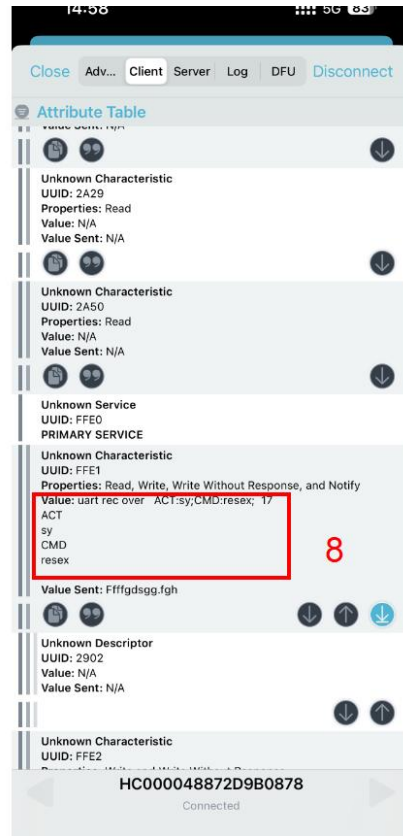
14:58
5G 83

Close Adv... Client Server Log DFU Disconnect

Attribute Table

Value Sent: N/A

Unknown Characteristic
UUID: 2A29
Properties: Read
Value: N/A
Value Sent: N/A

Unknown Characteristic
UUID: 2A50
Properties: Read
Value: N/A
Value Sent: N/A

Unknown Service
UUID: FFE0
PRIMARY SERVICE

Unknown Characteristic
UUID: FFE1
Properties: Read, Write, Write Without Response, and Notify
Value: uart rec over ACT:sy;CMD:resex; 17
ACT
sy
CMD
resex

8

Value Sent: Ffffgdsgg.fgh

Unknown Descriptor
UUID: 2902
Value: N/A
Value Sent: N/A

Unknown Characteristic
UUID: FFE2
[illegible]

HC000048872D9B0878
Connected